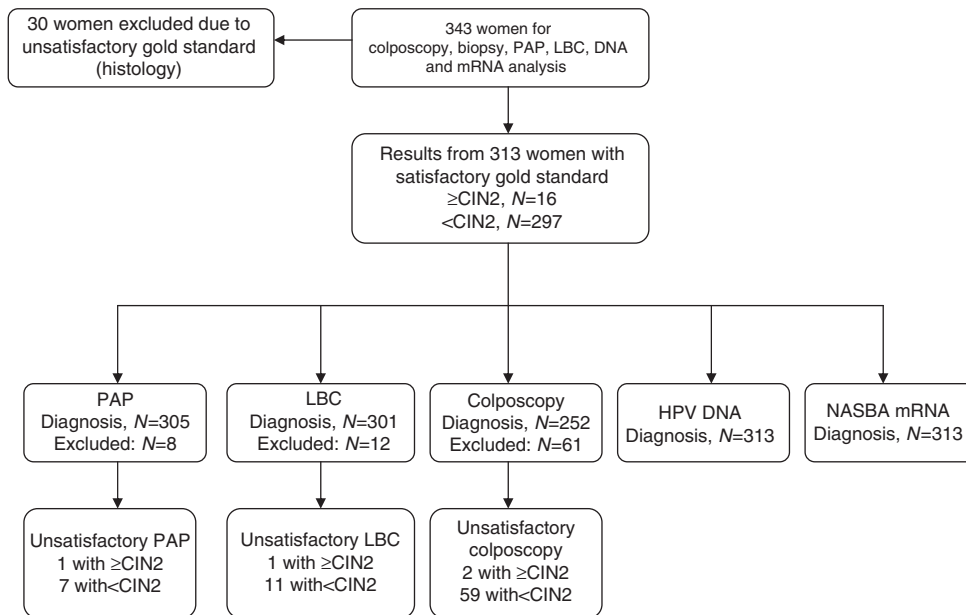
343 women for colposcopy, biopsy, PAP, LBC, DNA and mRNA analysis

30 women excluded due to unsatisfactory gold standard (histology)

Results from 313 women with satisfactory gold standard
≥CIN2, $N$=16
<CIN2, $N$=297

PAP
Diagnosis, $N$=305
Excluded: $N$=8

LBC
Diagnosis, $N$=301
Excluded: $N$=12

Colposcopy
Diagnosis, $N$=252
Excluded: $N$=61

HPV DNA
Diagnosis, $N$=313

NASBA mRNA
Diagnosis, $N$=313

Unsatisfactory PAP
1 with ≥CIN2
7 with<CIN2

Unsatisfactory LBC
1 with ≥CIN2
11 with<CIN2

Unsatisfactory colposcopy
2 with ≥CIN2
59 with<CIN2